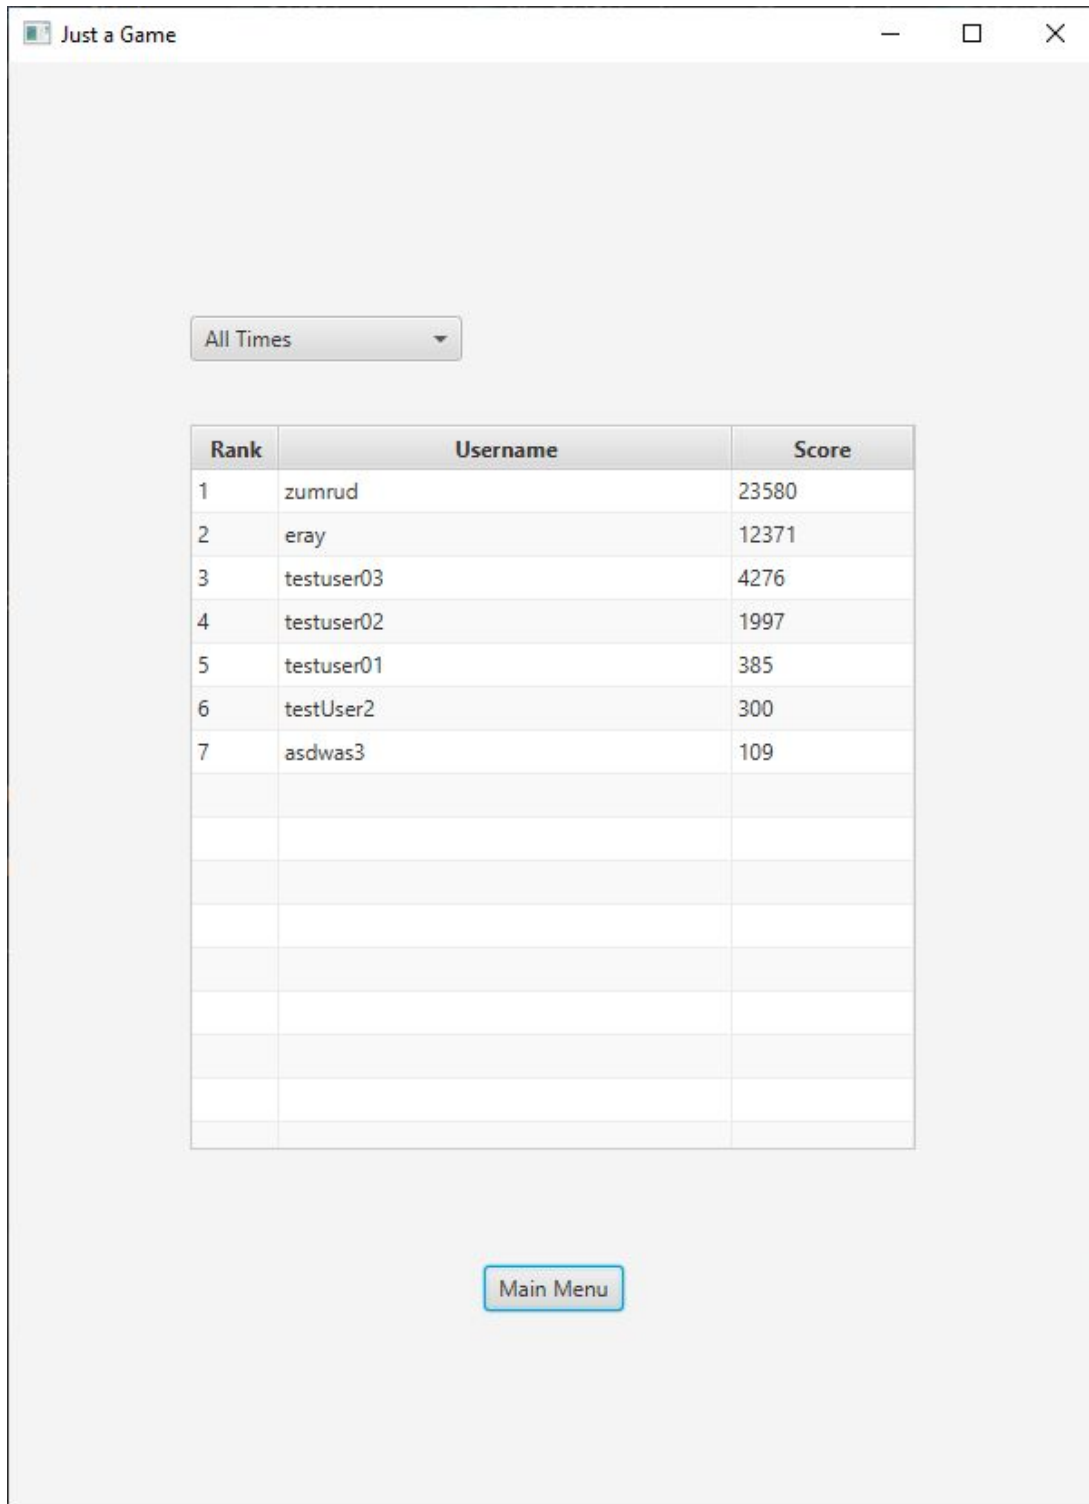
Just a Game

All Times

| Rank | Username | Score |
|---|---|---|
| 1 | zumrud | 23580 |
| 2 | eray | 12371 |
| 3 | testuser03 | 4276 |
| 4 | testuser02 | 1997 |
| 5 | testuser01 | 385 |
| 6 | testUser2 | 300 |
| 7 | asdwas3 | 109 |

Main Menu